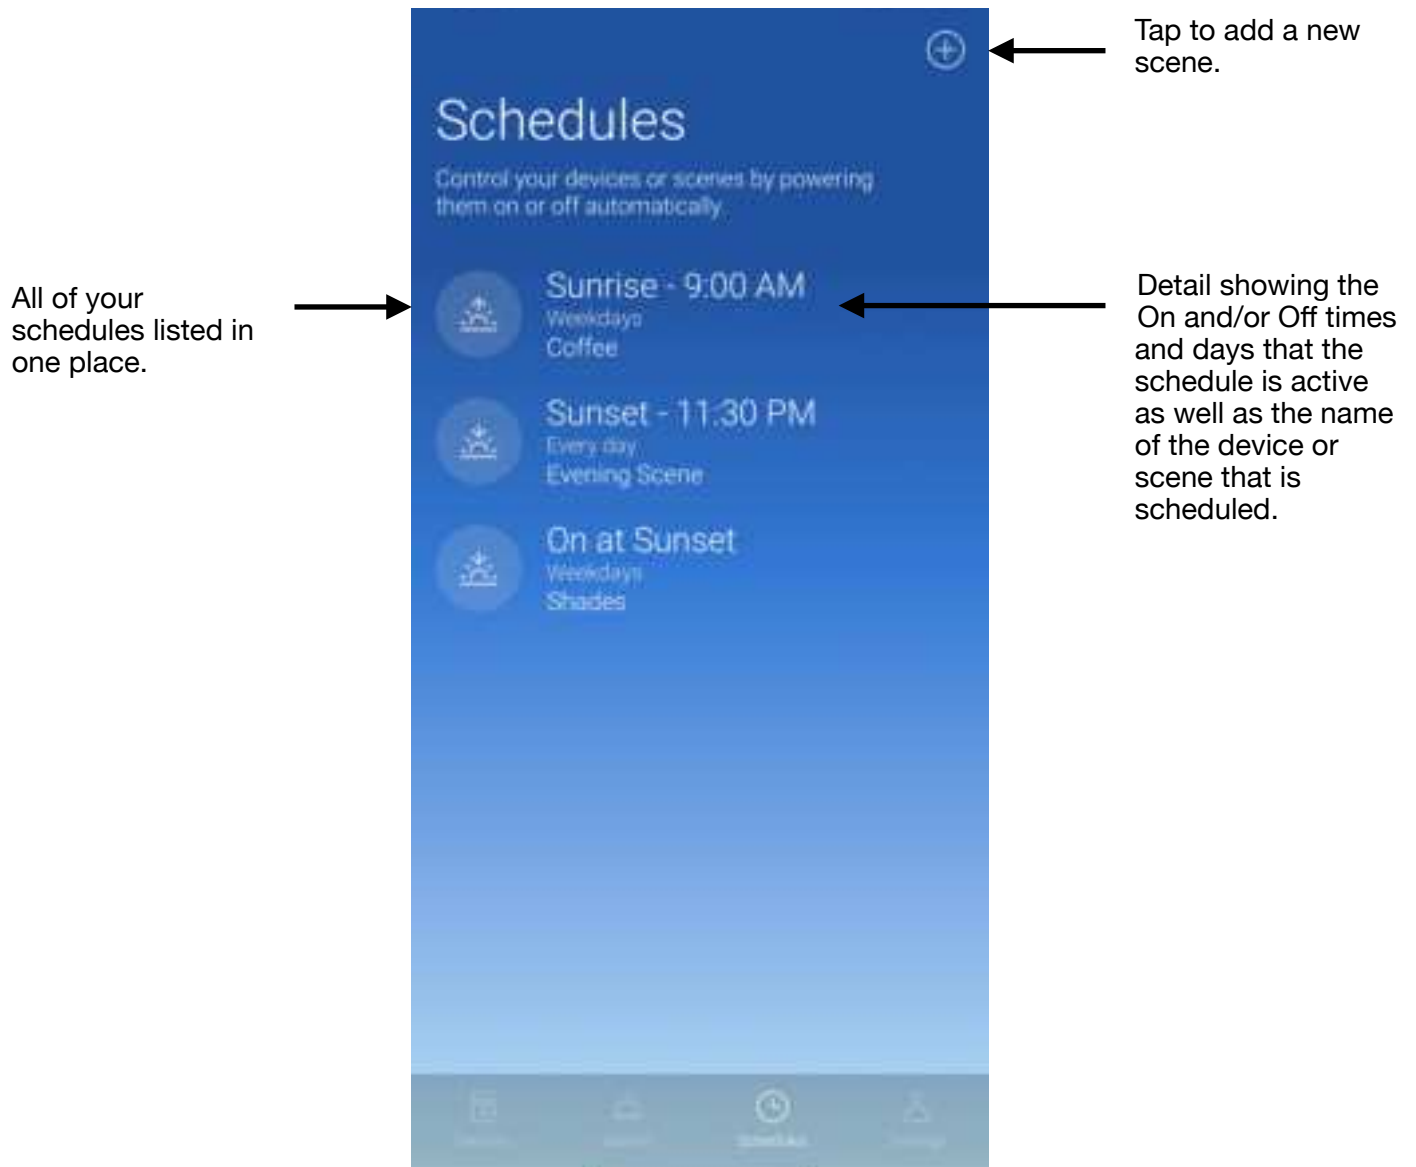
All of your schedules listed in one place.

Schedules

Control your devices or scenes by powering them on or off automatically

Sunrise - 9:00 AM
Weekdays
Coffee

Sunset - 11:30 PM
Every day
Evening Scene

On at Sunset
Weekdays
Shades

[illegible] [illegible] Schedules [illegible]

Tap to add a new scene.

Detail showing the On and/or Off times and days that the schedule is active as well as the name of the device or scene that is scheduled.